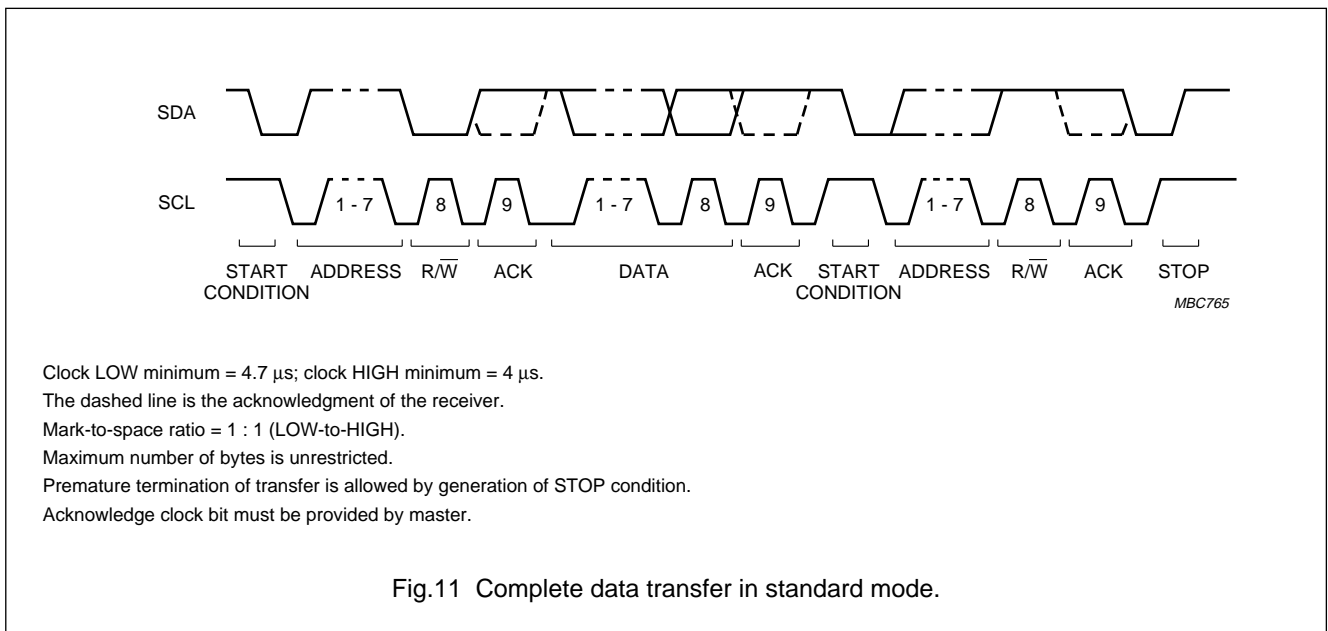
SDA

SCL

1 - 7 8 9 1 - 7 8 9 1 - 7 8 9

START CONDITION ADDRESS $R/\overline{W}$ ACK DATA ACK START CONDITION ADDRESS $R/\overline{W}$ ACK STOP

MBC765

Clock LOW minimum = 4.7 μs; clock HIGH minimum = 4 μs.
The dashed line is the acknowledgment of the receiver.
Mark-to-space ratio = 1 : 1 (LOW-to-HIGH).
Maximum number of bytes is unrestricted.
Premature termination of transfer is allowed by generation of STOP condition.
Acknowledge clock bit must be provided by master.

Fig.11 Complete data transfer in standard mode.